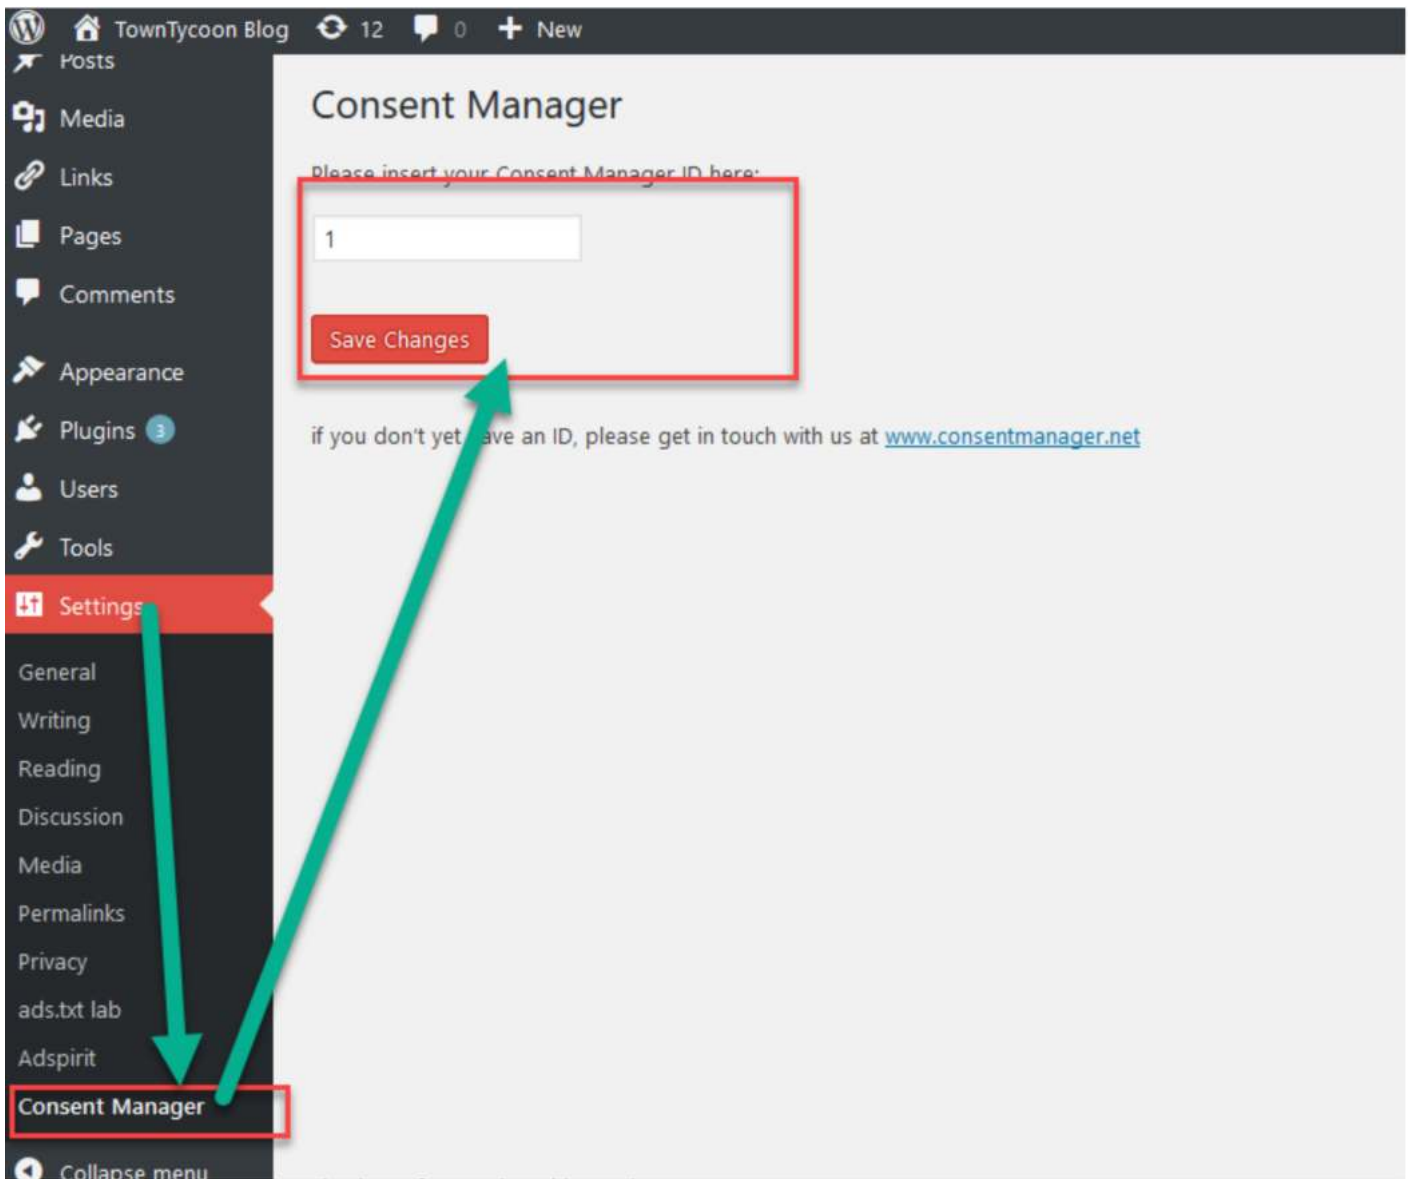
TownTycoon Blog 12 0 New

Posts
Media
Links
Pages
Comments
Appearance
Plugins 3
Users
Tools
Settings
General
Writing
Reading
Discussion
Media
Permalinks
Privacy
ads.txt lab
Adspirit
Consent Manager
Collapse menu

Consent Manager

Please insert your Consent Manager ID here:

1

Save Changes

if you don't yet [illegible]ave an ID, please get in touch with us at www.consentmanager.net